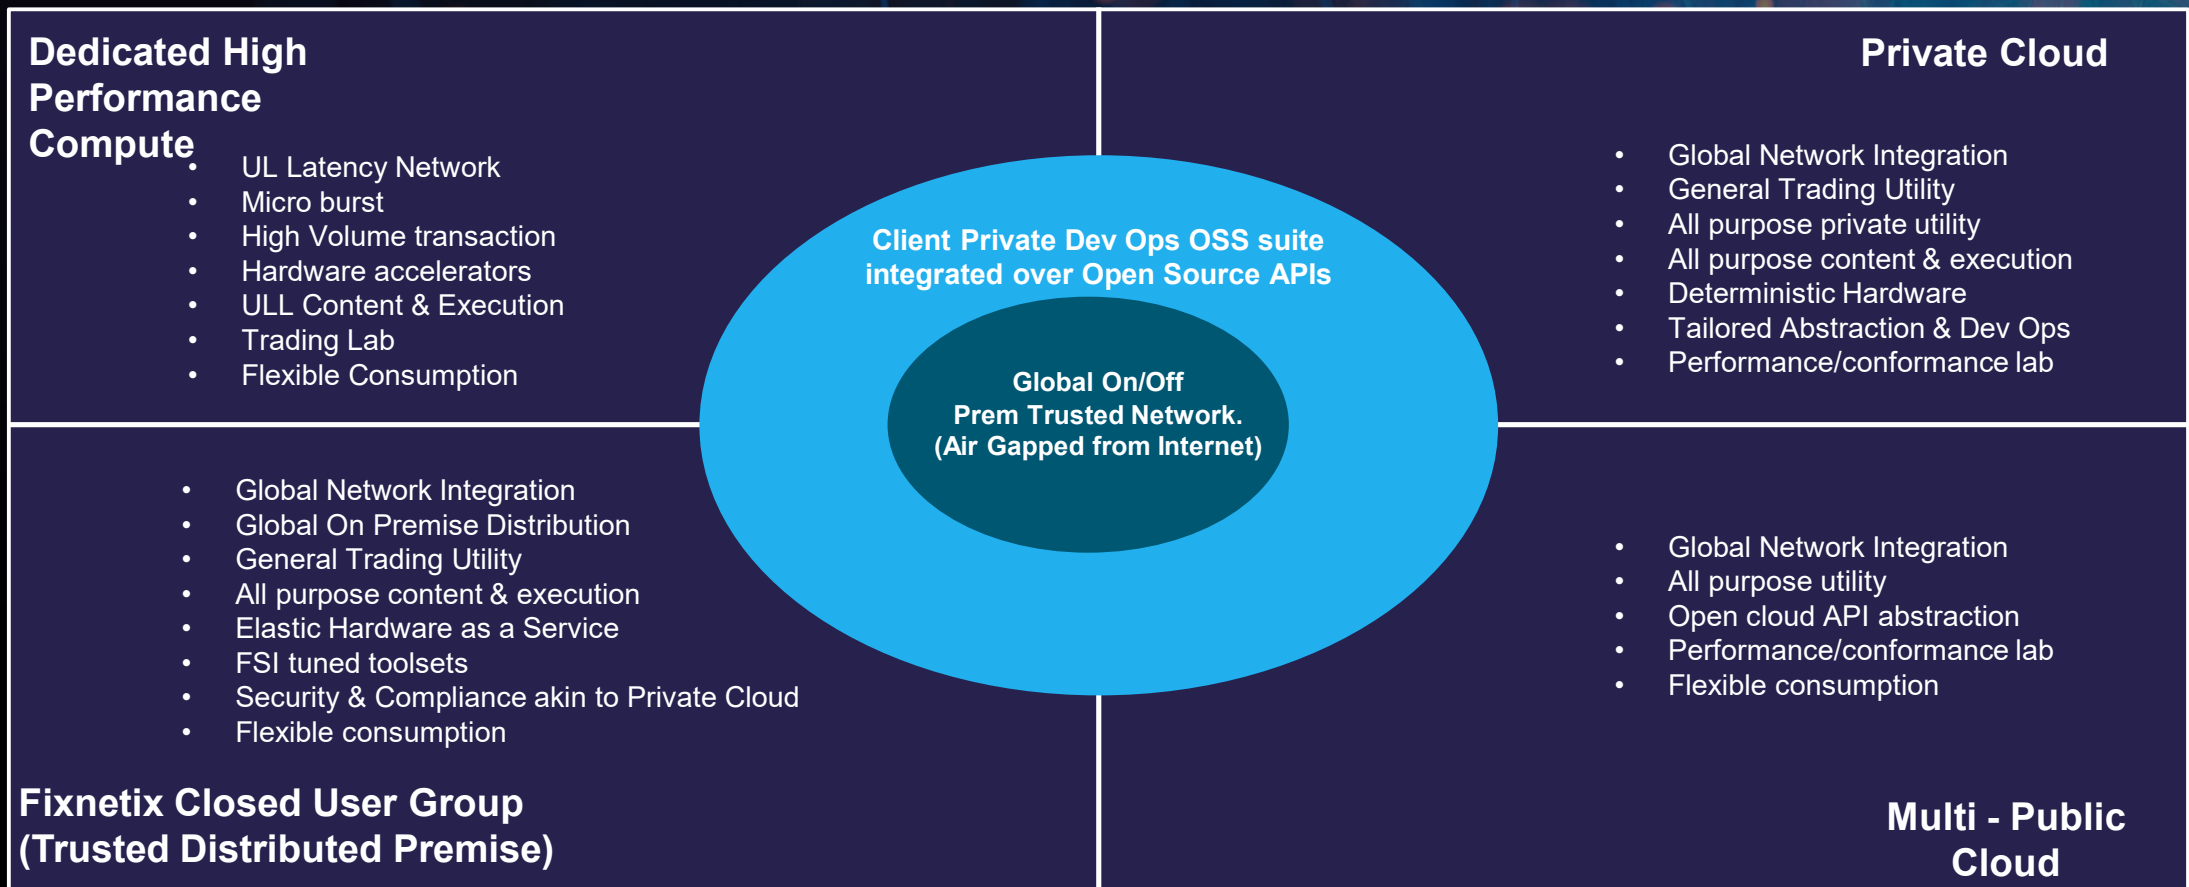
Dedicated High Performance Compute

- UL Latency Network
- Micro burst
- High Volume transaction
- Hardware accelerators
- ULL Content & Execution
- Trading Lab
- Flexible Consumption

Private Cloud

- Global Network Integration
- General Trading Utility
- All purpose private utility
- All purpose content & execution
- Deterministic Hardware
- Tailored Abstraction & Dev Ops
- Performance/conformance lab

Client Private Dev Ops OSS suite integrated over Open Source APIs

Global On/Off Prem Trusted Network. (Air Gapped from Internet)

- Global Network Integration
- Global On Premise Distribution
- General Trading Utility
- All purpose content & execution
- Elastic Hardware as a Service
- FSI tuned toolsets
- Security & Compliance akin to Private Cloud
- Flexible consumption

- Global Network Integration
- All purpose utility
- Open cloud API abstraction
- Performance/conformance lab
- Flexible consumption

Fixnetix Closed User Group (Trusted Distributed Premise)

Multi - Public Cloud